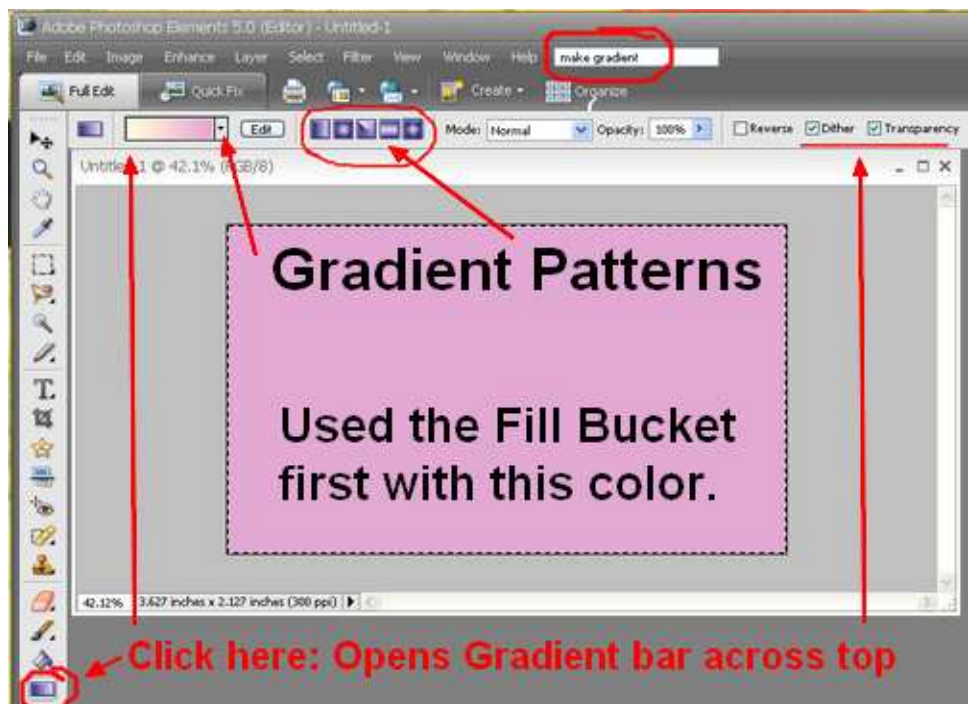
Adobe Photoshop Elements 5.0 (Editor) - Untitled-1

File Edit Image Enhance Layer Select Filter View Window Help make gradient

Full Edit Quick Fix Create Organize

Edit Mode: Normal Opacity: 100% Reverse Dither Transparency

Untitled-1 @ 42.1% (RGB/8)

Gradient Patterns

Used the Fill Bucket first with this color.

42.12% 3.627 inches x 2.127 inches (300 ppi)

Click here: Opens Gradient bar across top